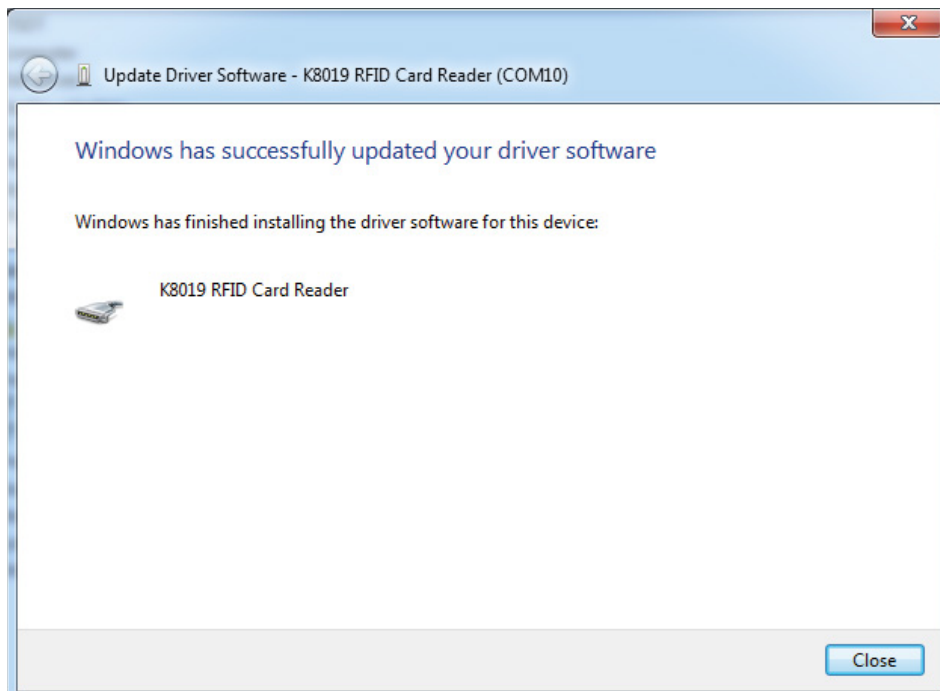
Update Driver Software - K8019 RFID Card Reader (COM10)

Windows has successfully updated your driver software

Windows has finished installing the driver software for this device:

K8019 RFID Card Reader

Close